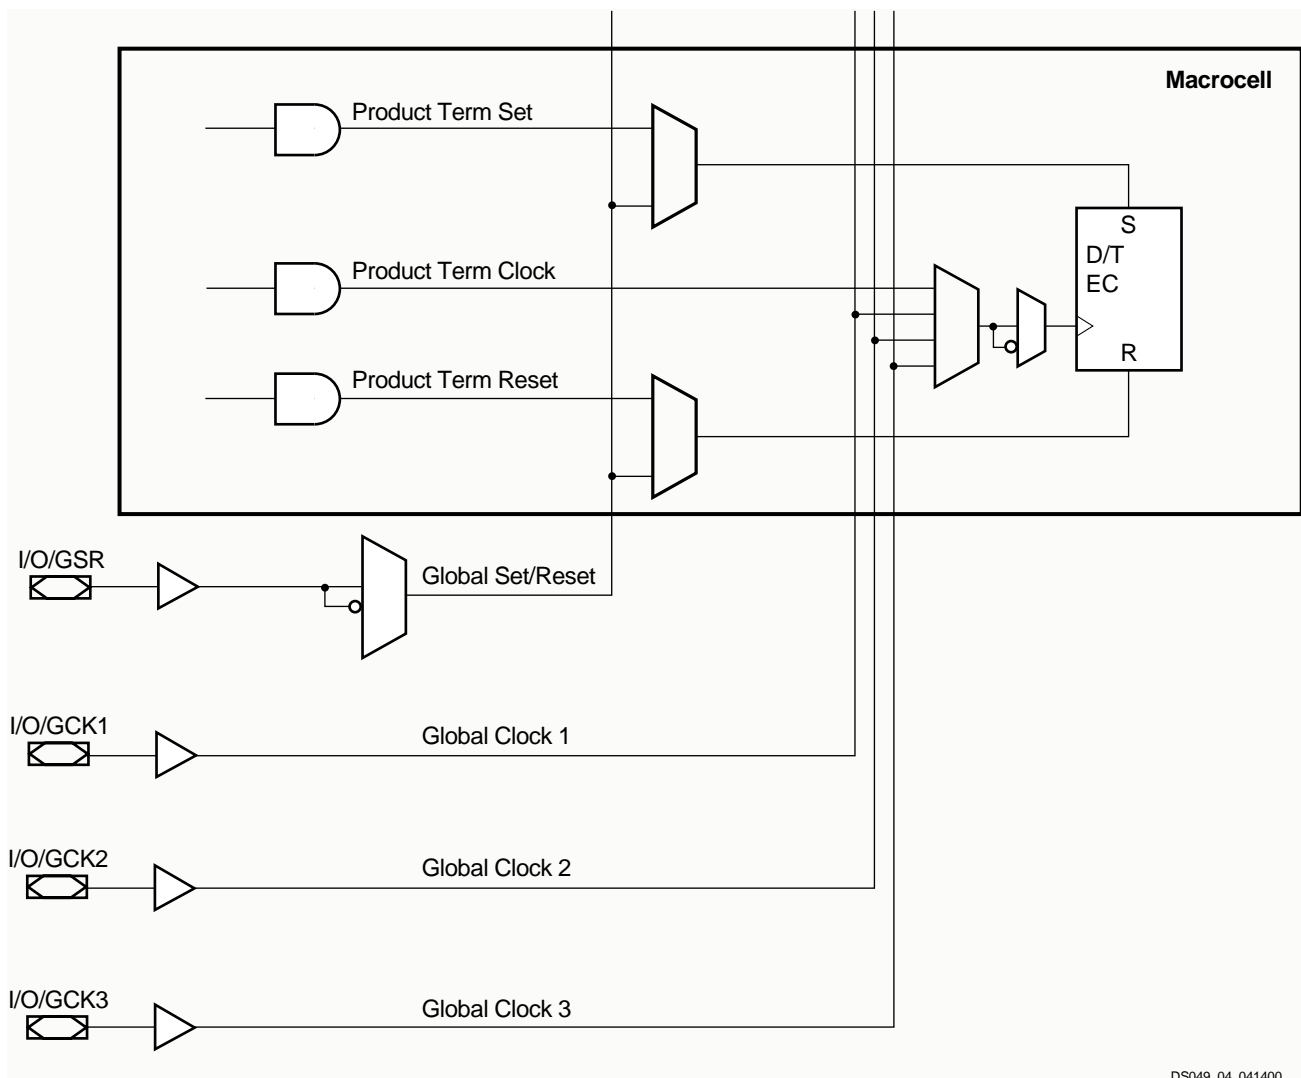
Macrocell

Product Term Set

S
D/T
EC
R

Product Term Clock

Product Term Reset

I/O/GSR

Global Set/Reset

I/O/GCK1

Global Clock 1

I/O/GCK2

Global Clock 2

I/O/GCK3

Global Clock 3

DS049_04_041400